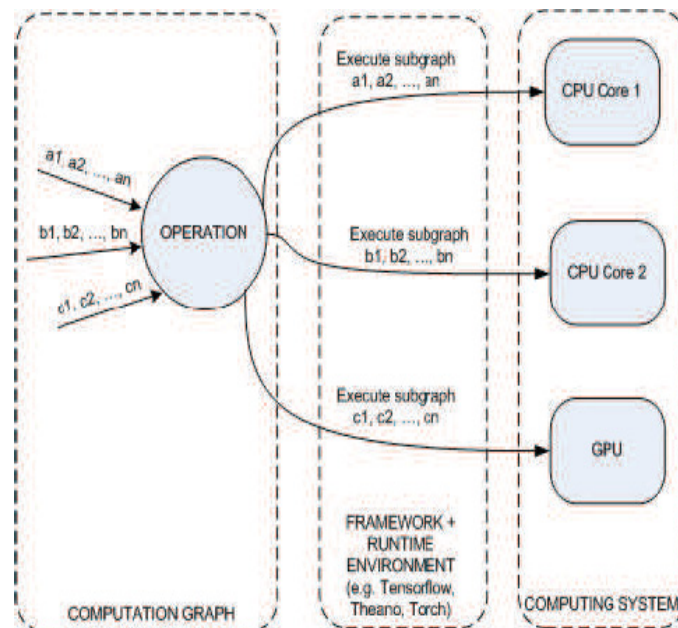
Execute subgraph a1, a2, ..., an

CPU Core 1

a1, a2, ..., an

b1, b2, ..., bn

c1, c2, ..., cn

OPERATION

Execute subgraph b1, b2, ..., bn

CPU Core 2

Execute subgraph c1, c2, ..., cn

GPU

FRAMEWORK + RUNTIME ENVIRONMENT (e.g. Tensorflow, Theano, Torch)

COMPUTATION GRAPH

COMPUTING SYSTEM